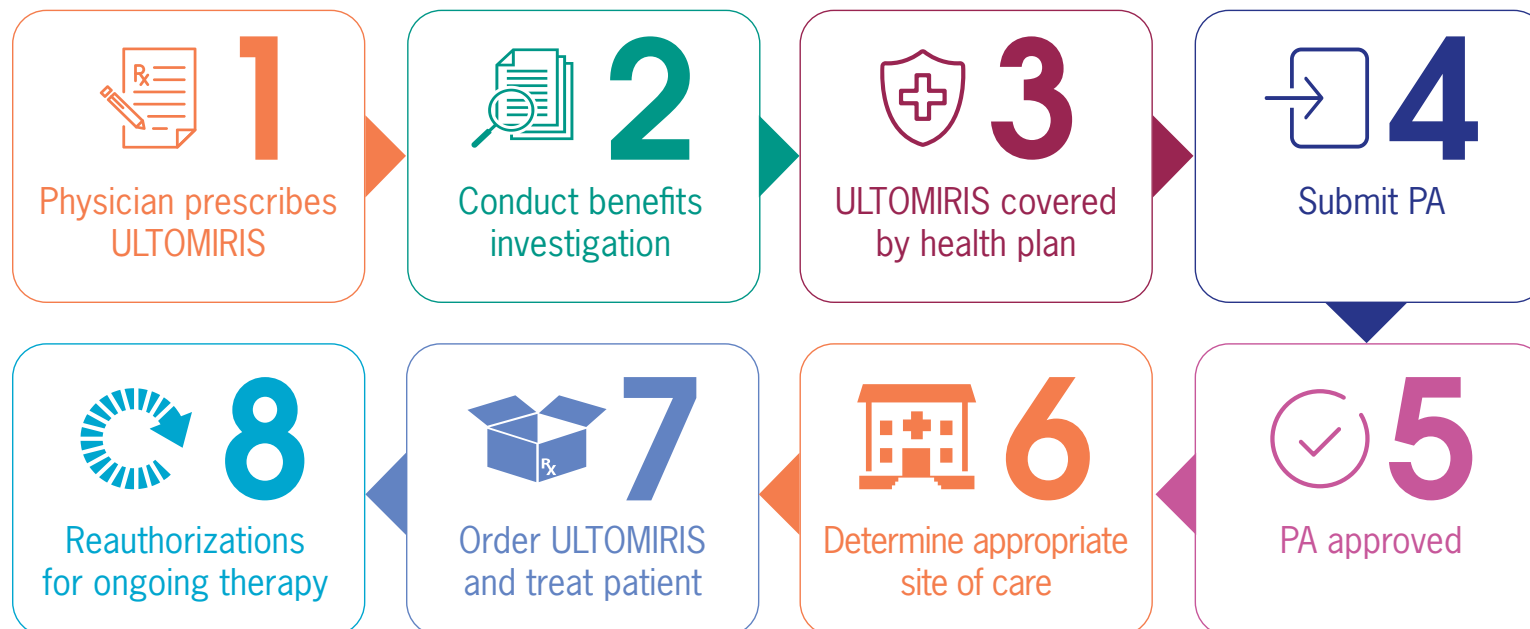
1
Physician prescribes ULTOMIRIS

2
Conduct benefits investigation

3
ULTOMIRIS covered by health plan

4
Submit PA

5
PA approved

6
Determine appropriate site of care

7
Order ULTOMIRIS and treat patient

8
Reauthorizations for ongoing therapy